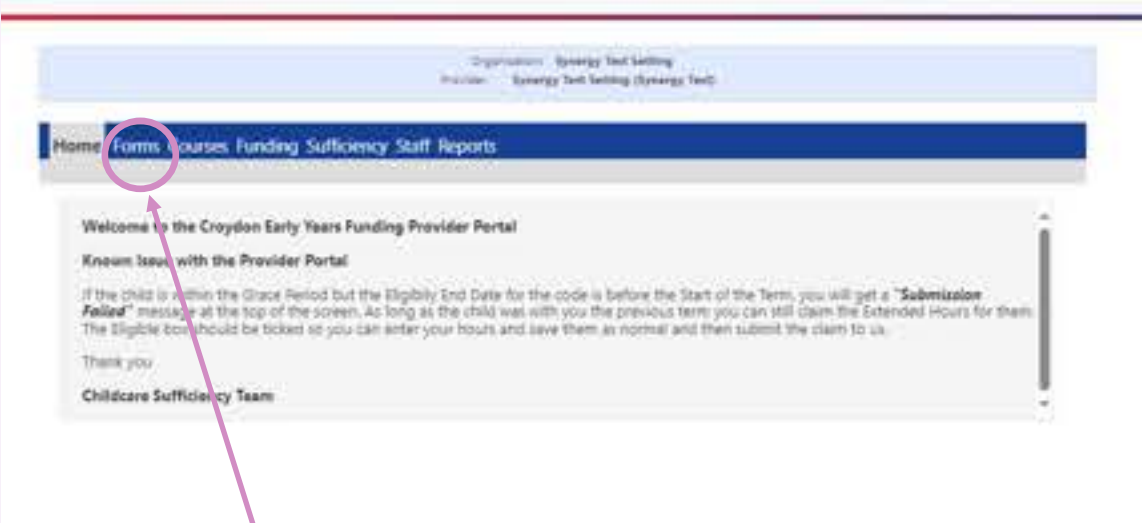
Organisation: Synergy Test Setting
Provider: Synergy Test Setting (Synergy Test)

Home Forms Courses Funding Sufficiency Staff Reports

Welcome to the Croydon Early Years Funding Provider Portal

Known Issue with the Provider Portal

If the child is within the Grace Period but the Eligibily End Date for the code is before the Start of the Term, you will get a "**Submission Failed**" message at the top of the screen. As long as the child was with you the previous term you can still claim the Extended Hours for them. The Eligible box should be ticked so you can enter your hours and save them as normal and then submit the claim to us.

Thank you

Childcare Sufficiency Team